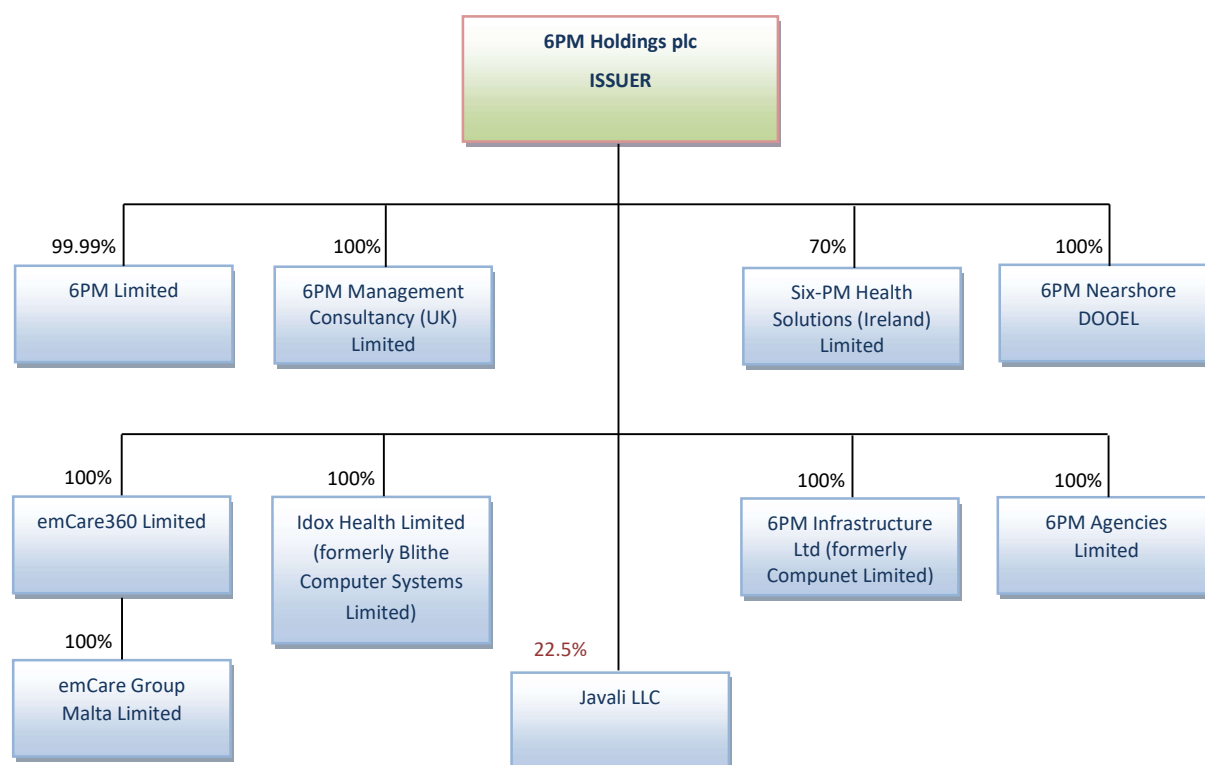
6PM Holdings plc
ISSUER

99.99%
6PM Limited

100%
6PM Management Consultancy (UK) Limited

70%
Six-PM Health Solutions (Ireland) Limited

100%
6PM Nearshore DOOEL

100%
emCare360 Limited

100%
emCare Group Malta Limited

100%
Idox Health Limited (formerly Blithe Computer Systems Limited)

22.5%
Javali LLC

100%
6PM Infrastructure Ltd (formerly Compunet Limited)

100%
6PM Agencies Limited